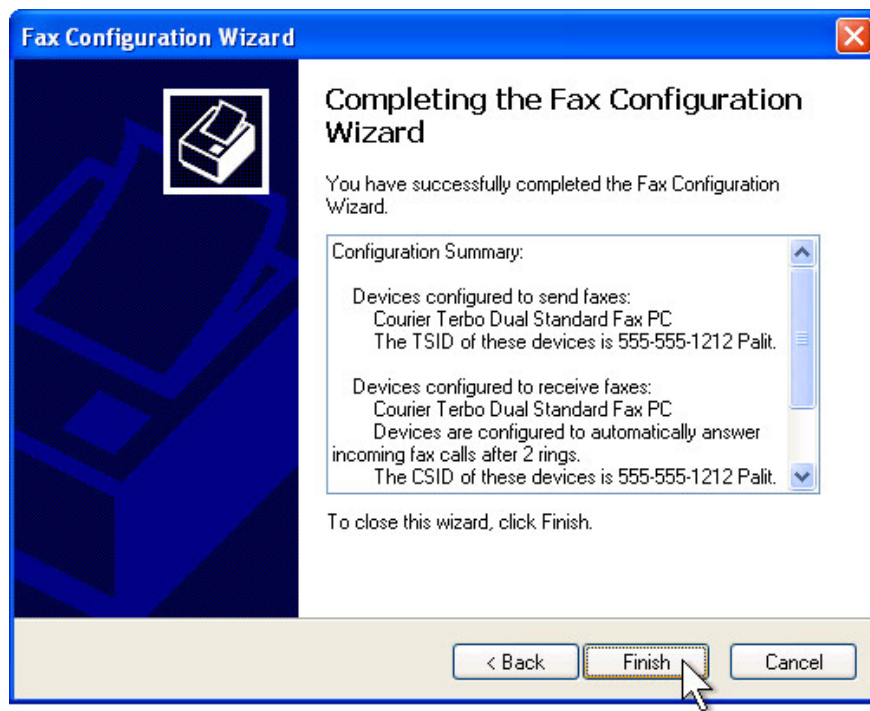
Fax Configuration Wizard

Completing the Fax Configuration Wizard

You have successfully completed the Fax Configuration Wizard.

Configuration Summary:

Devices configured to send faxes:
Courier Terbo Dual Standard Fax PC
The TSID of these devices is 555-555-1212 Palit.

Devices configured to receive faxes:
Courier Terbo Dual Standard Fax PC
Devices are configured to automatically answer incoming fax calls after 2 rings.
The CSID of these devices is 555-555-1212 Palit.

To close this wizard, click Finish.

< Back | Finish | Cancel